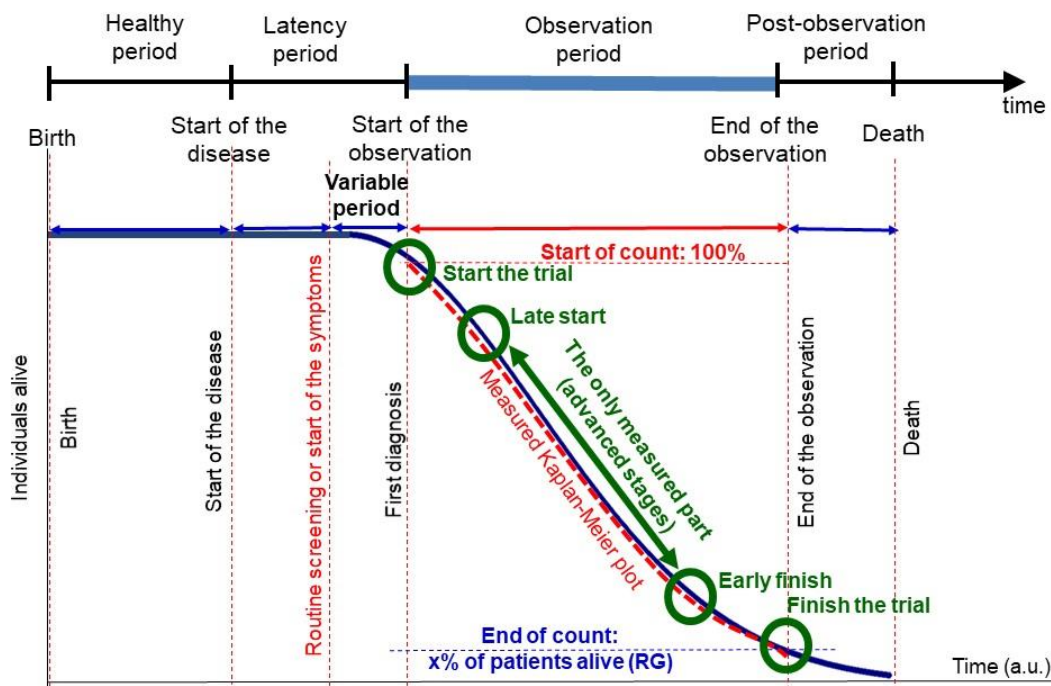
Healthy period

Latency period

Observation period

Post-observation period

time

Birth

Start of the disease

Start of the observation

End of the observation

Death

Variable period

Start of count: 100%

Start the trial

Late start

The only measured part (advanced stages)

Measured Kaplan-Meier plot

Early finish

Finish the trial

End of count: x% of patients alive (RG)

Individuals alive

Birth

Start of the disease

Routine screening or start of the symptoms

First diagnosis

End of the observation

Death

Time (a.u.)